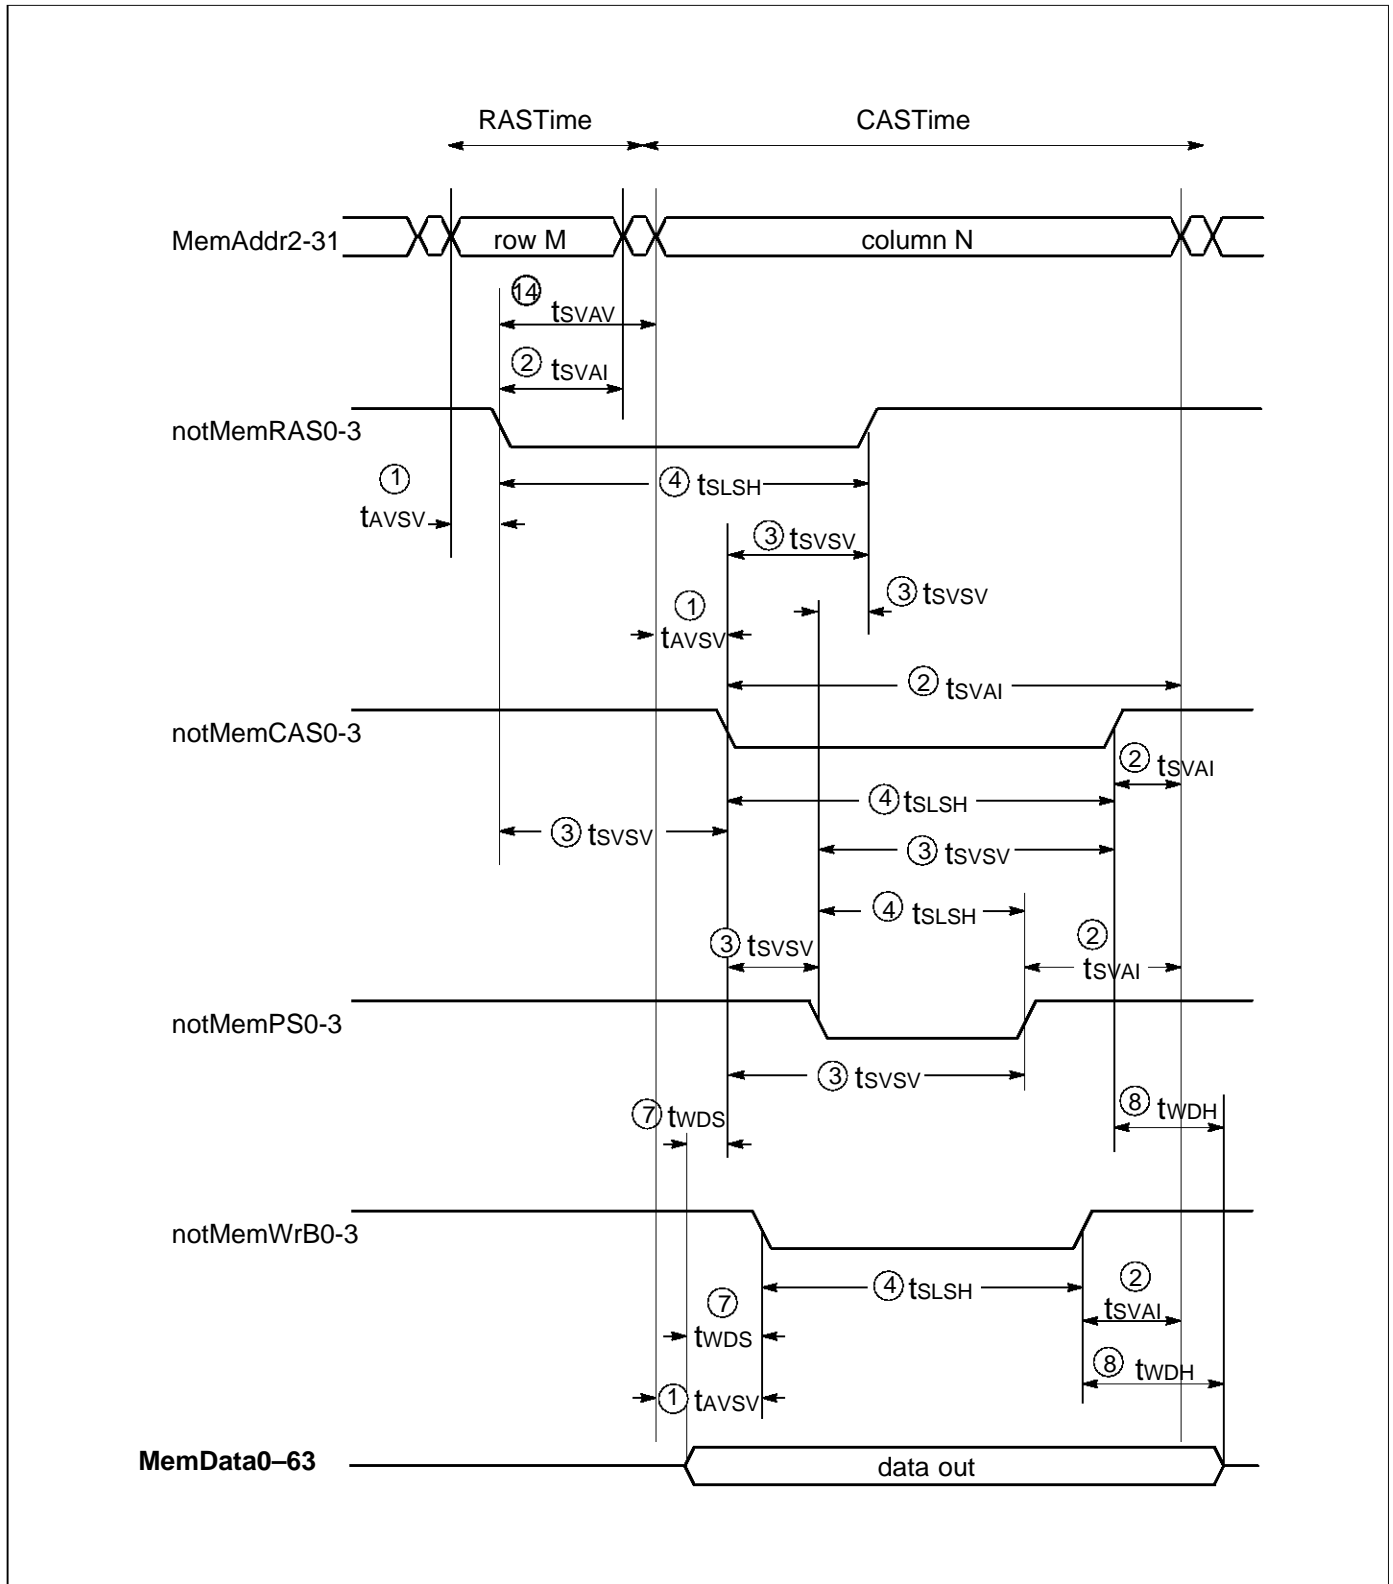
RASTime

CASTime

MemAddr2-31

row M

column N

14 $t_{SVAV}$

2 $t_{SVAI}$

notMemRAS0-3

1 $t_{AVSV}$

4 $t_{SLSH}$

3 $t_{SVSV}$

3 $t_{SVSV}$

1 $t_{AVSV}$

2 $t_{SVAI}$

notMemCAS0-3

2 $t_{SVAI}$

4 $t_{SLSH}$

3 $t_{SVSV}$

3 $t_{SVSV}$

4 $t_{SLSH}$

3 $t_{SVSV}$

2 $t_{SVAI}$

notMemPS0-3

3 $t_{SVSV}$

7 $t_{WDS}$

8 $t_{WDH}$

notMemWrB0-3

4 $t_{SLSH}$

2 $t_{SVAI}$

7 $t_{WDS}$

8 $t_{WDH}$

1 $t_{AVSV}$

MemData0–63

data out